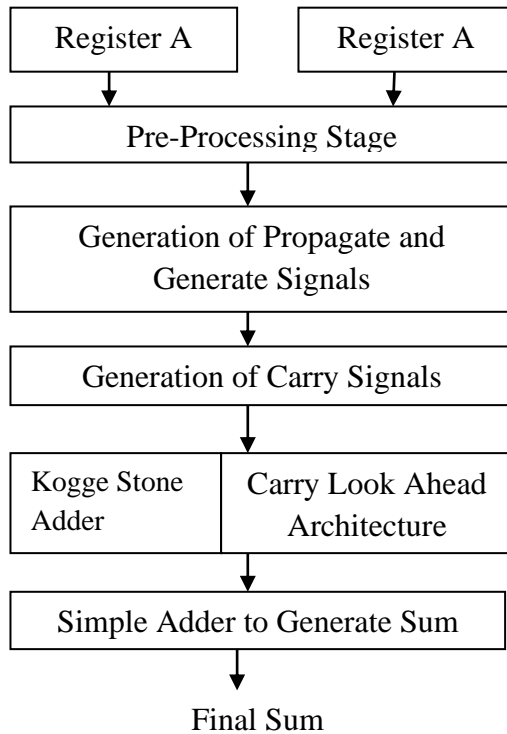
Register A

Register A

Pre-Processing Stage

Generation of Propagate and Generate Signals

Generation of Carry Signals

Kogge Stone Adder

Carry Look Ahead Architecture

Simple Adder to Generate Sum

Final Sum